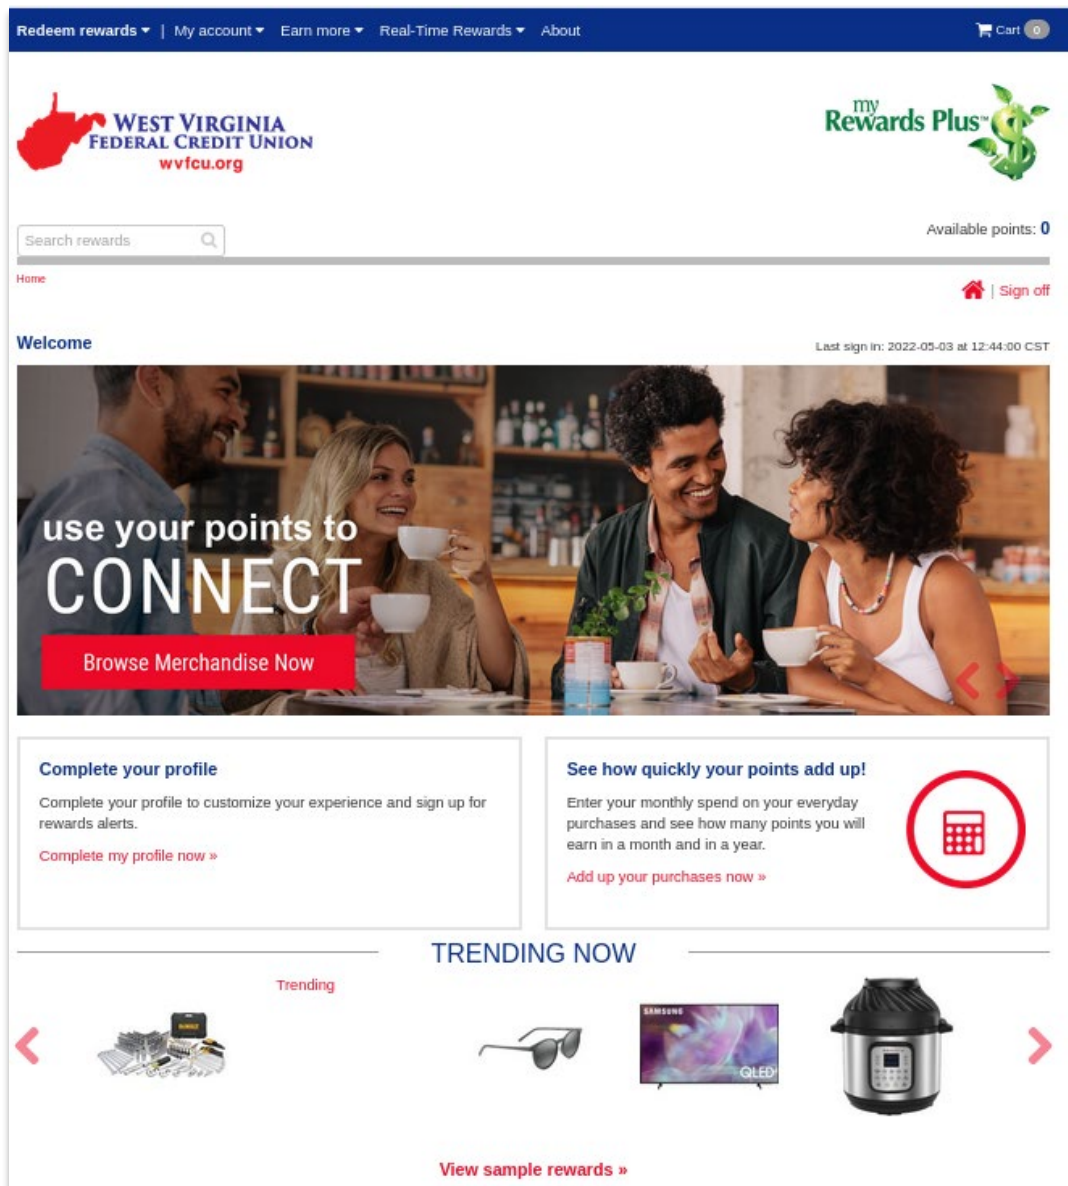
Redeem rewards | My account Earn more Real-Time Rewards About

Cart 0

WEST VIRGINIA FEDERAL CREDIT UNION
wvfcu.org

my Rewards Plus™

Search rewards

Available points: 0

Home

| Sign off

Welcome

Last sign in: 2022-05-03 at 12:44:00 CST

use your points to
CONNECT

Browse Merchandise Now

Complete your profile

Complete your profile to customize your experience and sign up for rewards alerts.

Complete my profile now »

See how quickly your points add up!

Enter your monthly spend on your everyday purchases and see how many points you will earn in a month and in a year.

Add up your purchases now »

TRENDING NOW

Trending

DEWALT

SAMSUNG

QLED

View sample rewards »